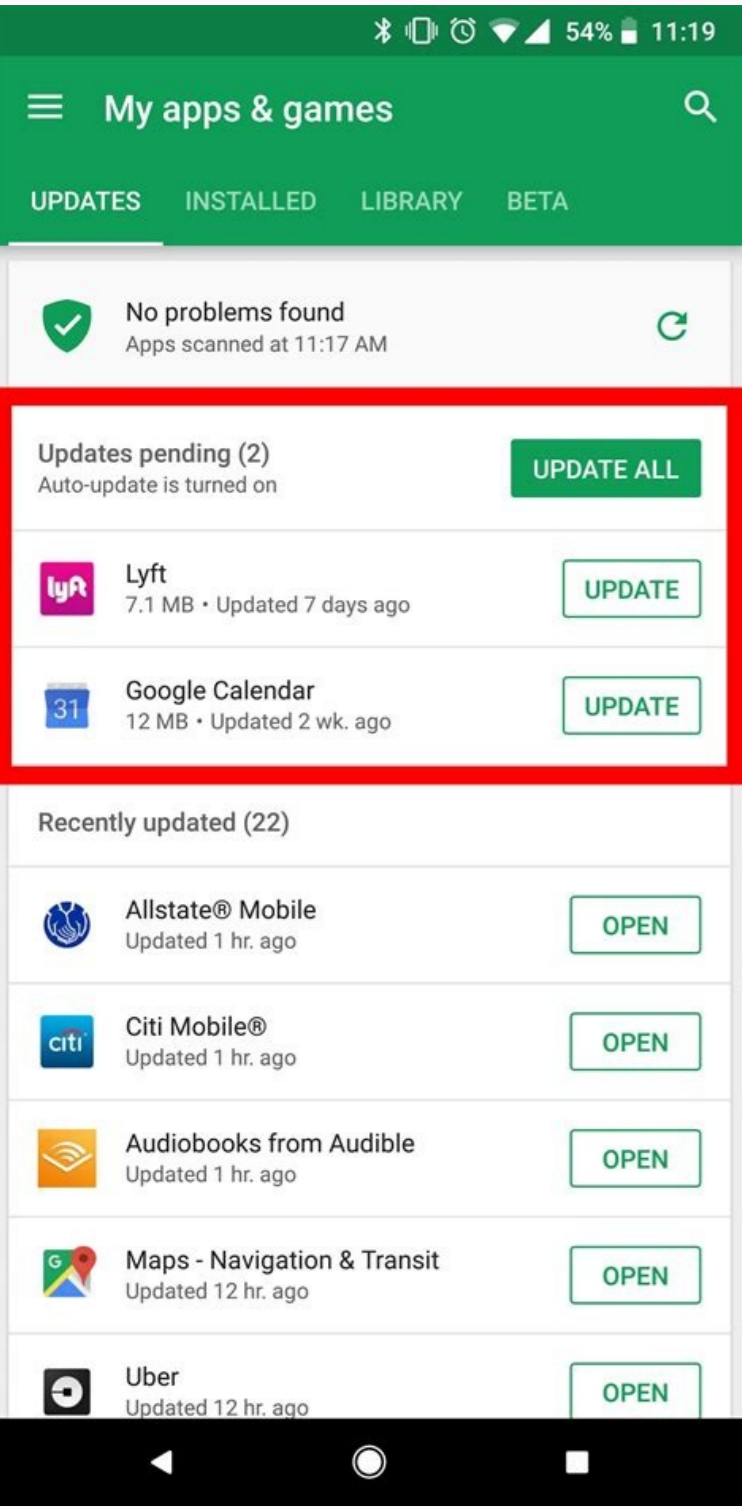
54% 11:19

My apps & games

UPDATES INSTALLED LIBRARY BETA

No problems found
Apps scanned at 11:17 AM

Updates pending (2)
Auto-update is turned on

UPDATE ALL

lyft

Lyft
7.1 MB • Updated 7 days ago

UPDATE

31

Google Calendar
12 MB • Updated 2 wk. ago

UPDATE

Recently updated (22)

Allstate® Mobile
Updated 1 hr. ago

OPEN

citi

Citi Mobile®
Updated 1 hr. ago

OPEN

Audiobooks from Audible
Updated 1 hr. ago

OPEN

G

Maps - Navigation & Transit
Updated 12 hr. ago

OPEN

Uber
Updated 12 hr. ago

OPEN